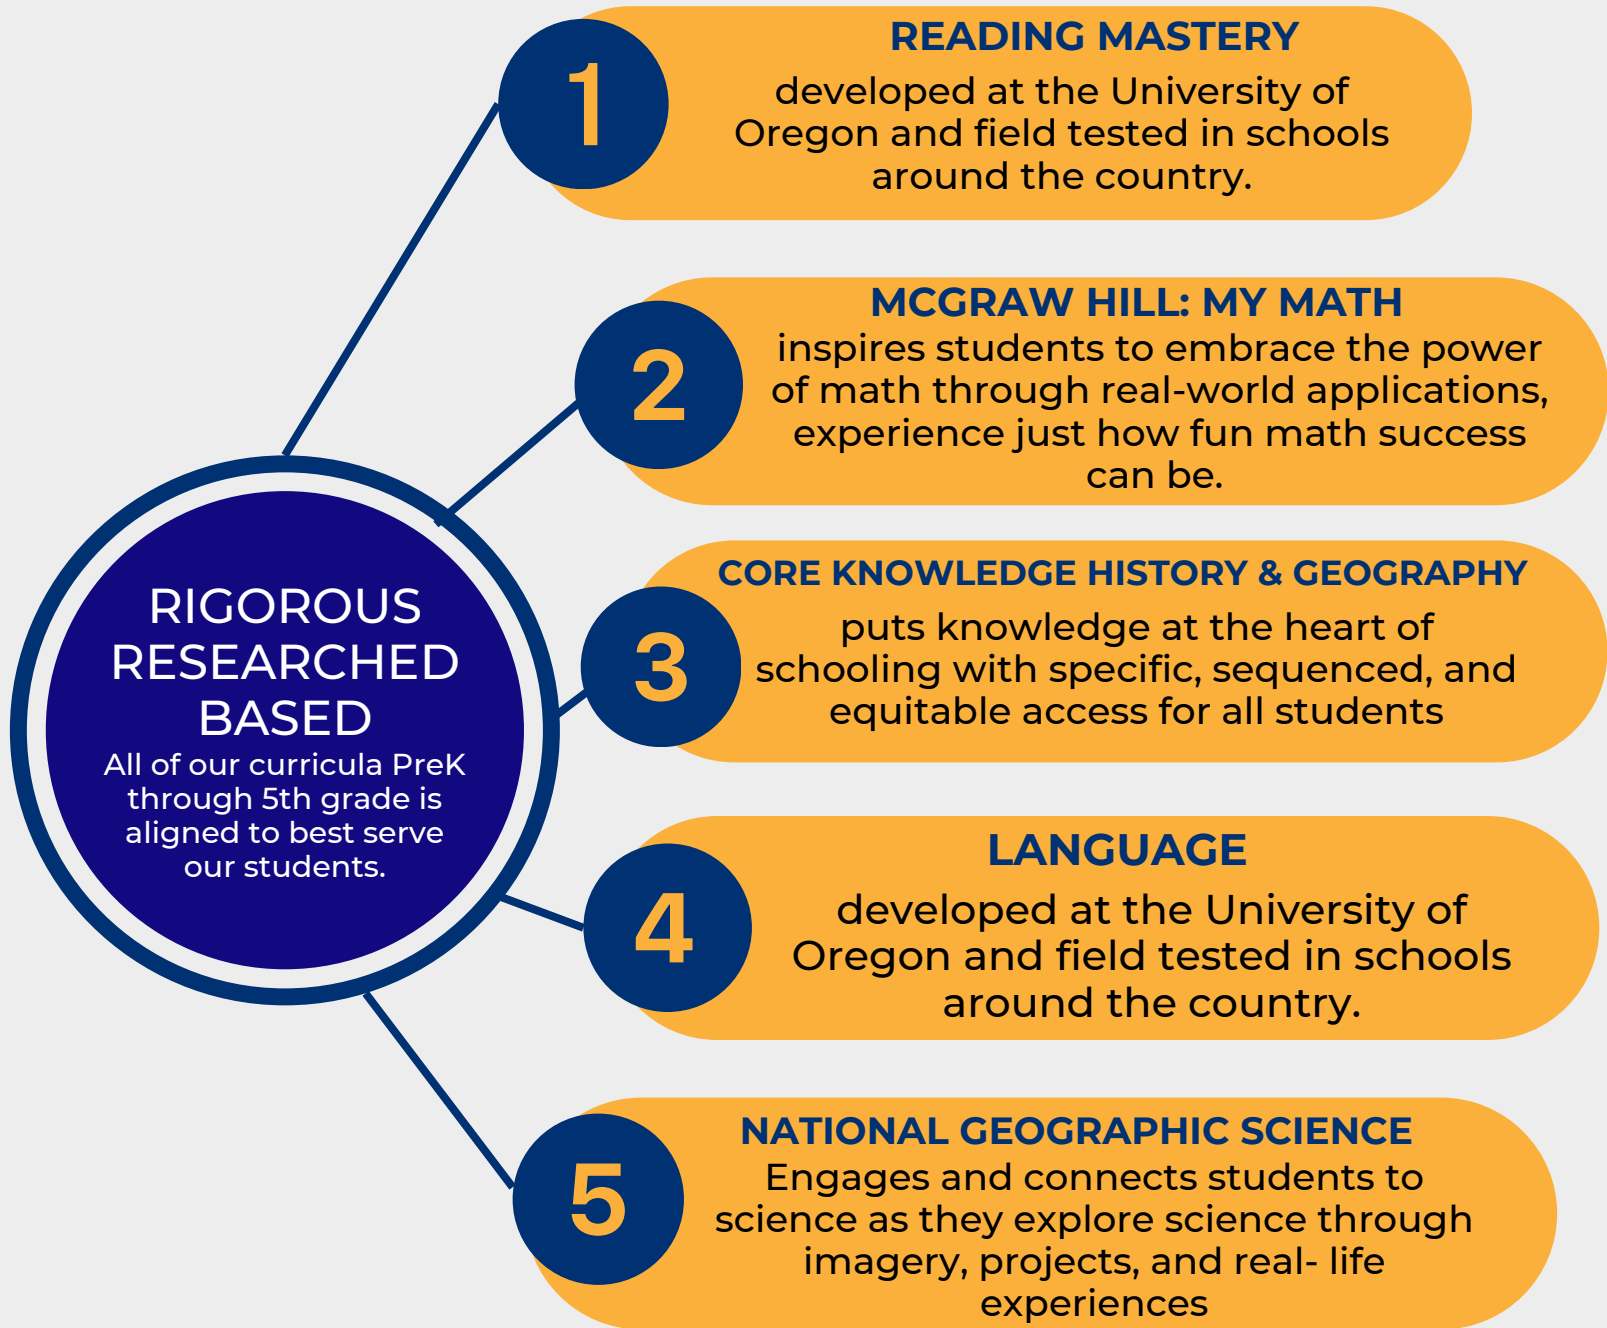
RIGOROUS RESEARCHED BASED
All of our curricula PreK through 5th grade is aligned to best serve our students.

1
READING MASTERY
developed at the University of Oregon and field tested in schools around the country.

2
MCGRAW HILL: MY MATH
inspires students to embrace the power of math through real-world applications, experience just how fun math success can be.

3
CORE KNOWLEDGE HISTORY & GEOGRAPHY
puts knowledge at the heart of schooling with specific, sequenced, and equitable access for all students

4
LANGUAGE
developed at the University of Oregon and field tested in schools around the country.

5
NATIONAL GEOGRAPHIC SCIENCE
Engages and connects students to science as they explore science through imagery, projects, and real- life experiences